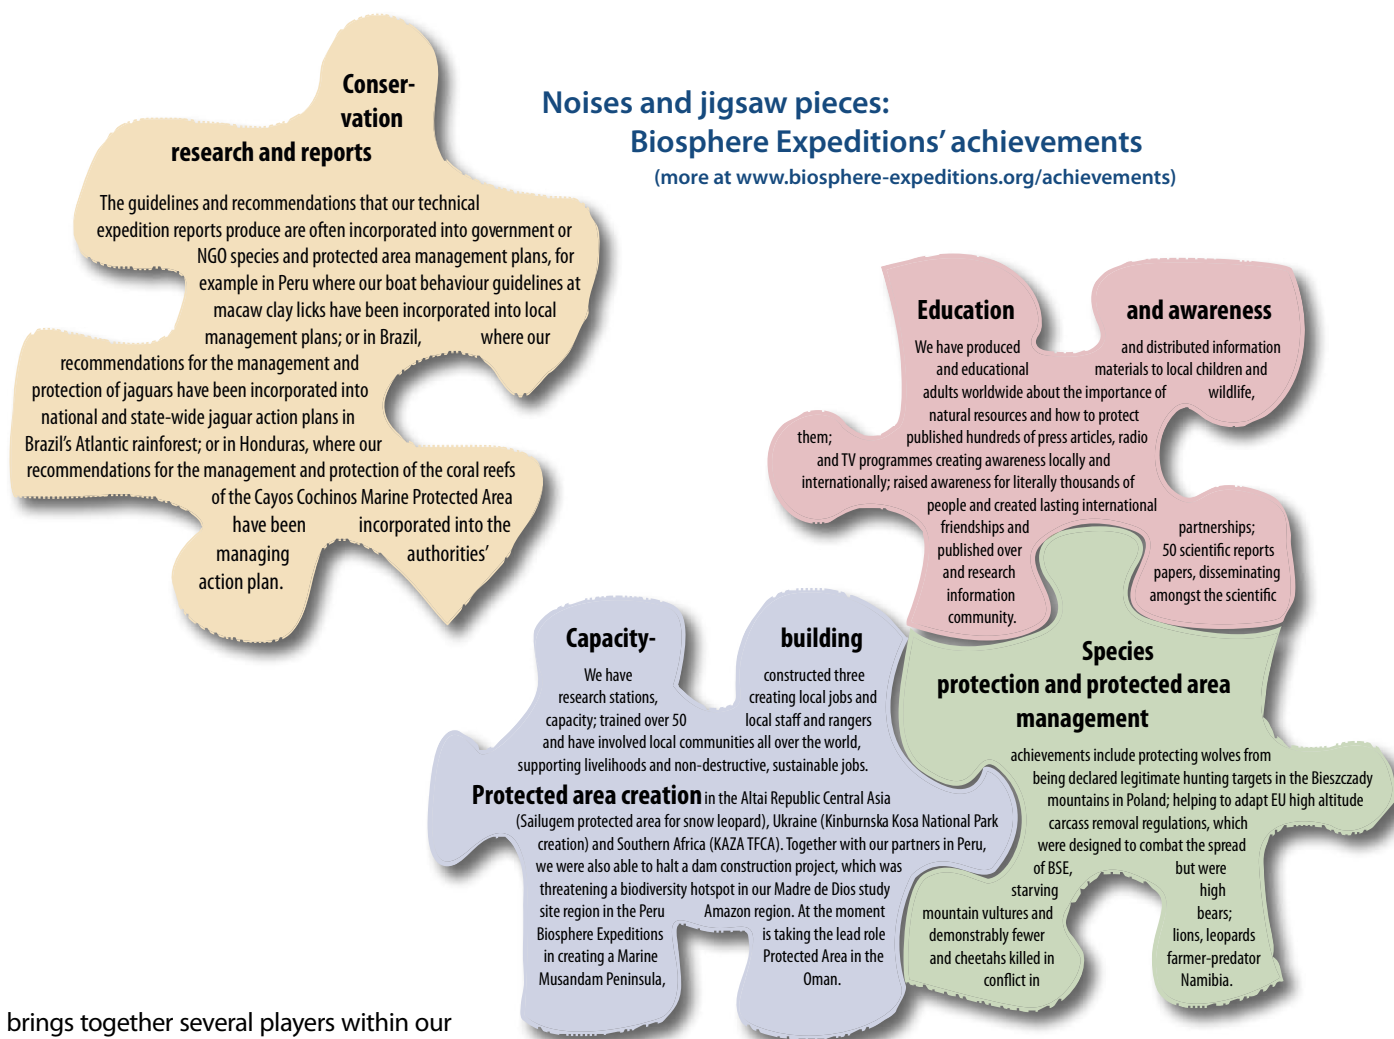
Noises and jigsaw pieces:
Biosphere Expeditions' achievements
(more at www.biosphere-expeditions.org/achievements)

Conservation research and reports

The guidelines and recommendations that our technical expedition reports produce are often incorporated into government or NGO species and protected area management plans, for example in Peru where our boat behaviour guidelines at macaw clay licks have been incorporated into local management plans; or in Brazil, where our recommendations for the management and protection of jaguars have been incorporated into national and state-wide jaguar action plans in Brazil's Atlantic rainforest; or in Honduras, where our recommendations for the management and protection of the coral reefs of the Cayos Cochinos Marine Protected Area have been incorporated into the managing authorities' action plan.

Education and awareness

We have produced and distributed information and educational materials to local children and adults worldwide about the importance of wildlife, natural resources and how to protect them; published hundreds of press articles, radio and TV programmes creating awareness locally and internationally; raised awareness for literally thousands of people and created lasting international friendships and partnerships; published over 50 scientific reports and research papers, disseminating information amongst the scientific community.

Capacity-building

We have constructed three research stations, creating local jobs and capacity; trained over 50 local staff and rangers and have involved local communities all over the world, supporting livelihoods and non-destructive, sustainable jobs.

Protected area creation in the Altai Republic Central Asia (Sailugem protected area for snow leopard), Ukraine (Kinburnska Kosa National Park creation) and Southern Africa (KAZA TFCA). Together with our partners in Peru, we were also able to halt a dam construction project, which was threatening a biodiversity hotspot in our Madre de Dios study site region in the Peru Amazon region. At the moment Biosphere Expeditions is taking the lead role in creating a Marine Protected Area in the Musandam Peninsula, Oman.

Species protection and protected area management

achievements include protecting wolves from being declared legitimate hunting targets in the Bieszczady mountains in Poland; helping to adapt EU high altitude carcass removal regulations, which were designed to combat the spread of BSE, but were starving high mountain vultures and bears; demonstrably fewer lions, leopards and cheetahs killed in farmer-predator conflict in Namibia.

brings together several players within our